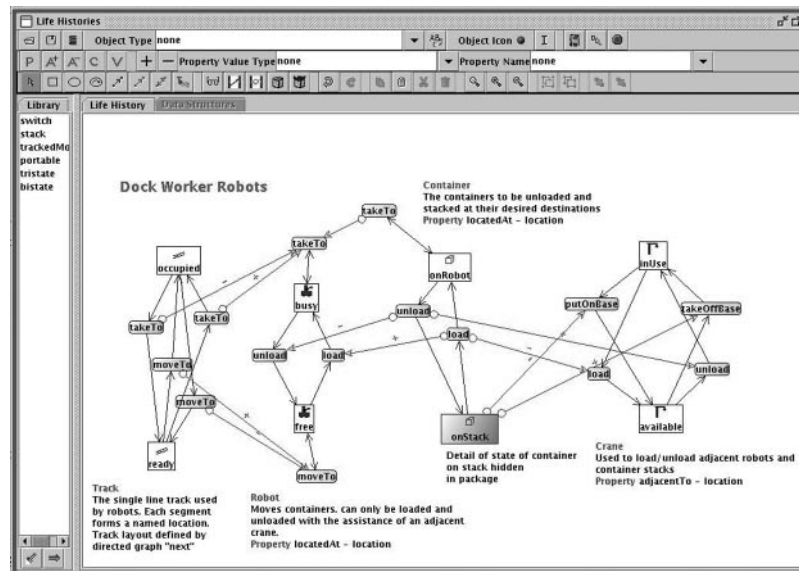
Life Histories

Object Type none

Object Icon

P A A C V + — Property Value Type none

Property Name none

Library

switch
stack
trackedMo
portable
tristate
bistate

Life History

Data Structures

Dock Worker Robots

Container
The containers to be unloaded and stacked at their desired destinations
Property locatedAt - location

takeTo

takeTo

occupied

busy

onRobot

inUse

unload

putOnBase

takeOffBase

takeTo

takeTo

load

unload

load

load

unload

moveTo

moveTo

free

onStack

available

ready

moveTo

Detail of state of container on stack hidden in package

Crane
Used to load/unload adjacent robots and container stacks
Property adjacentTo - location

Track
The single line track used by robots. Each segment forms a named location. Track layout defined by directed graph "next"

Robot
Moves containers. can only be loaded and unloaded with the assistance of an adjacent crane.
Property locatedAt - location